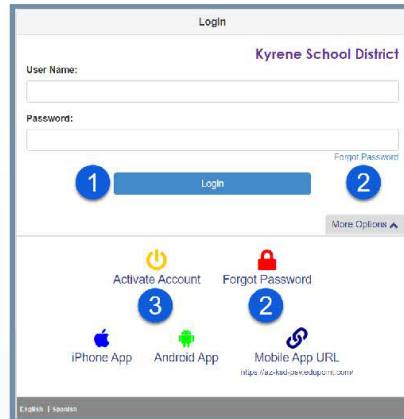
Login

Kyrene School District

User Name:

Password:

Forgot Password

1

Login

2

More Options

Activate Account

Forgot Password

3

2

iPhone App

Android App

Mobile App URL

https://az-ksd.isdedupoint.com/

English | Spanish